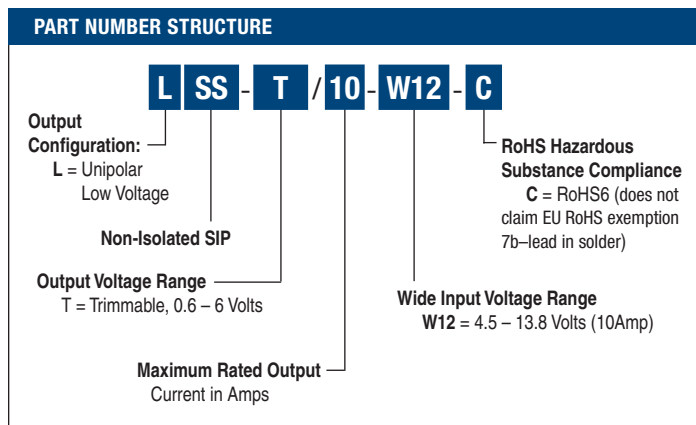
PART NUMBER STRUCTURE

L SS - T / 10 - W12 - C

Output Configuration:
L = Unipolar Low Voltage

Non-Isolated SIP

Output Voltage Range
T = Trimmable, 0.6 – 6 Volts

Maximum Rated Output
Current in Amps

RoHS Hazardous Substance Compliance
C = RoHS6 (does not claim EU RoHS exemption 7b–lead in solder)

Wide Input Voltage Range
W12 = 4.5 – 13.8 Volts (10Amp)